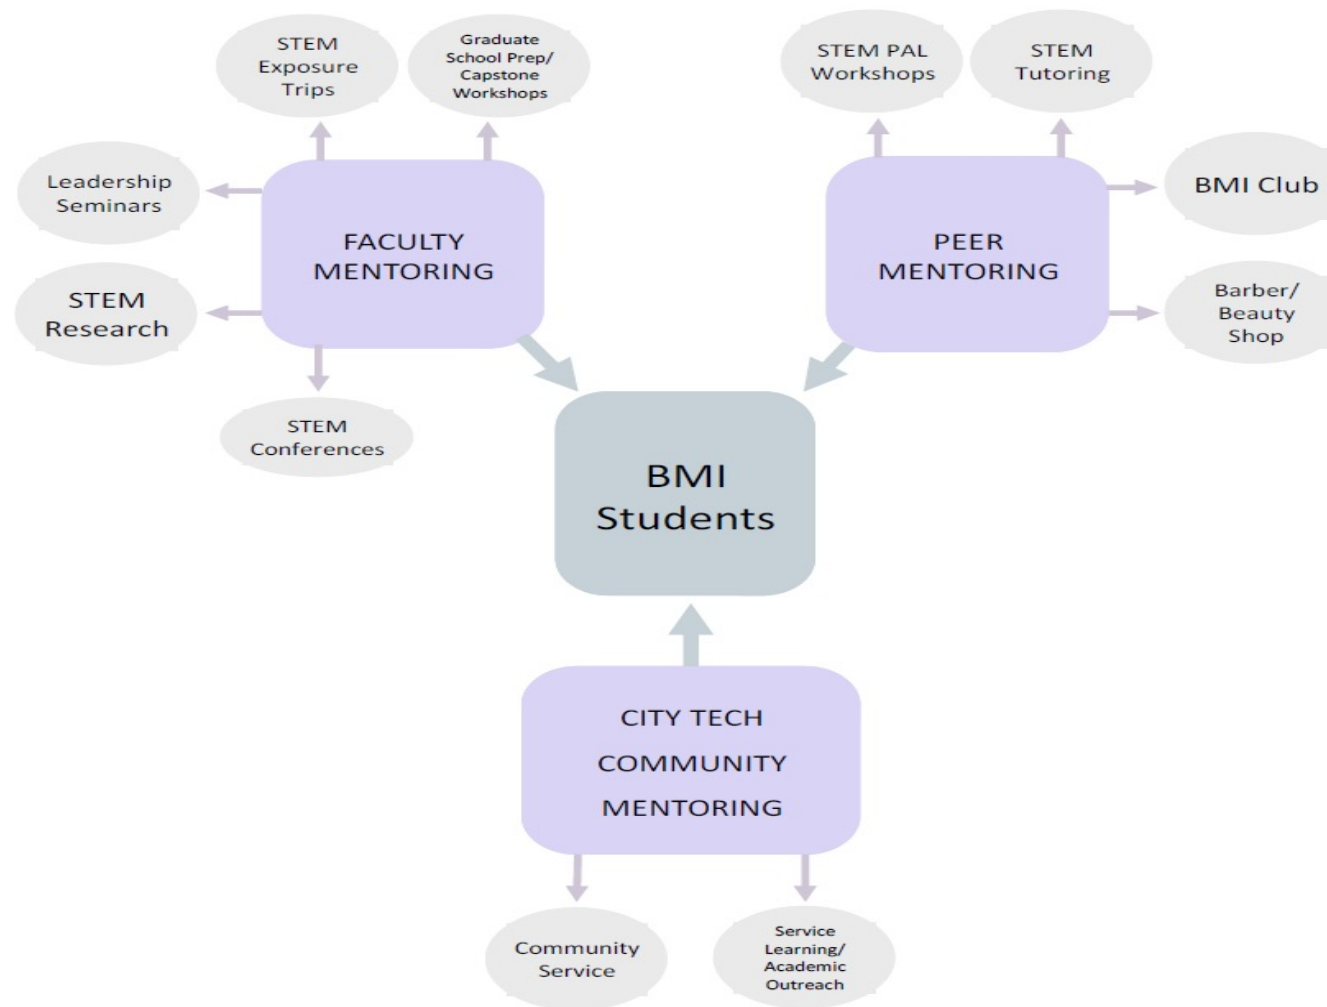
STEM Exposure Trips

Graduate School Prep/ Capstone Workshops

STEM PAL Workshops

STEM Tutoring

Leadership Seminars

FACULTY MENTORING

PEER MENTORING

BMI Club

STEM Research

Barber/ Beauty Shop

STEM Conferences

BMI Students

CITY TECH COMMUNITY MENTORING

Community Service

Service Learning/ Academic Outreach